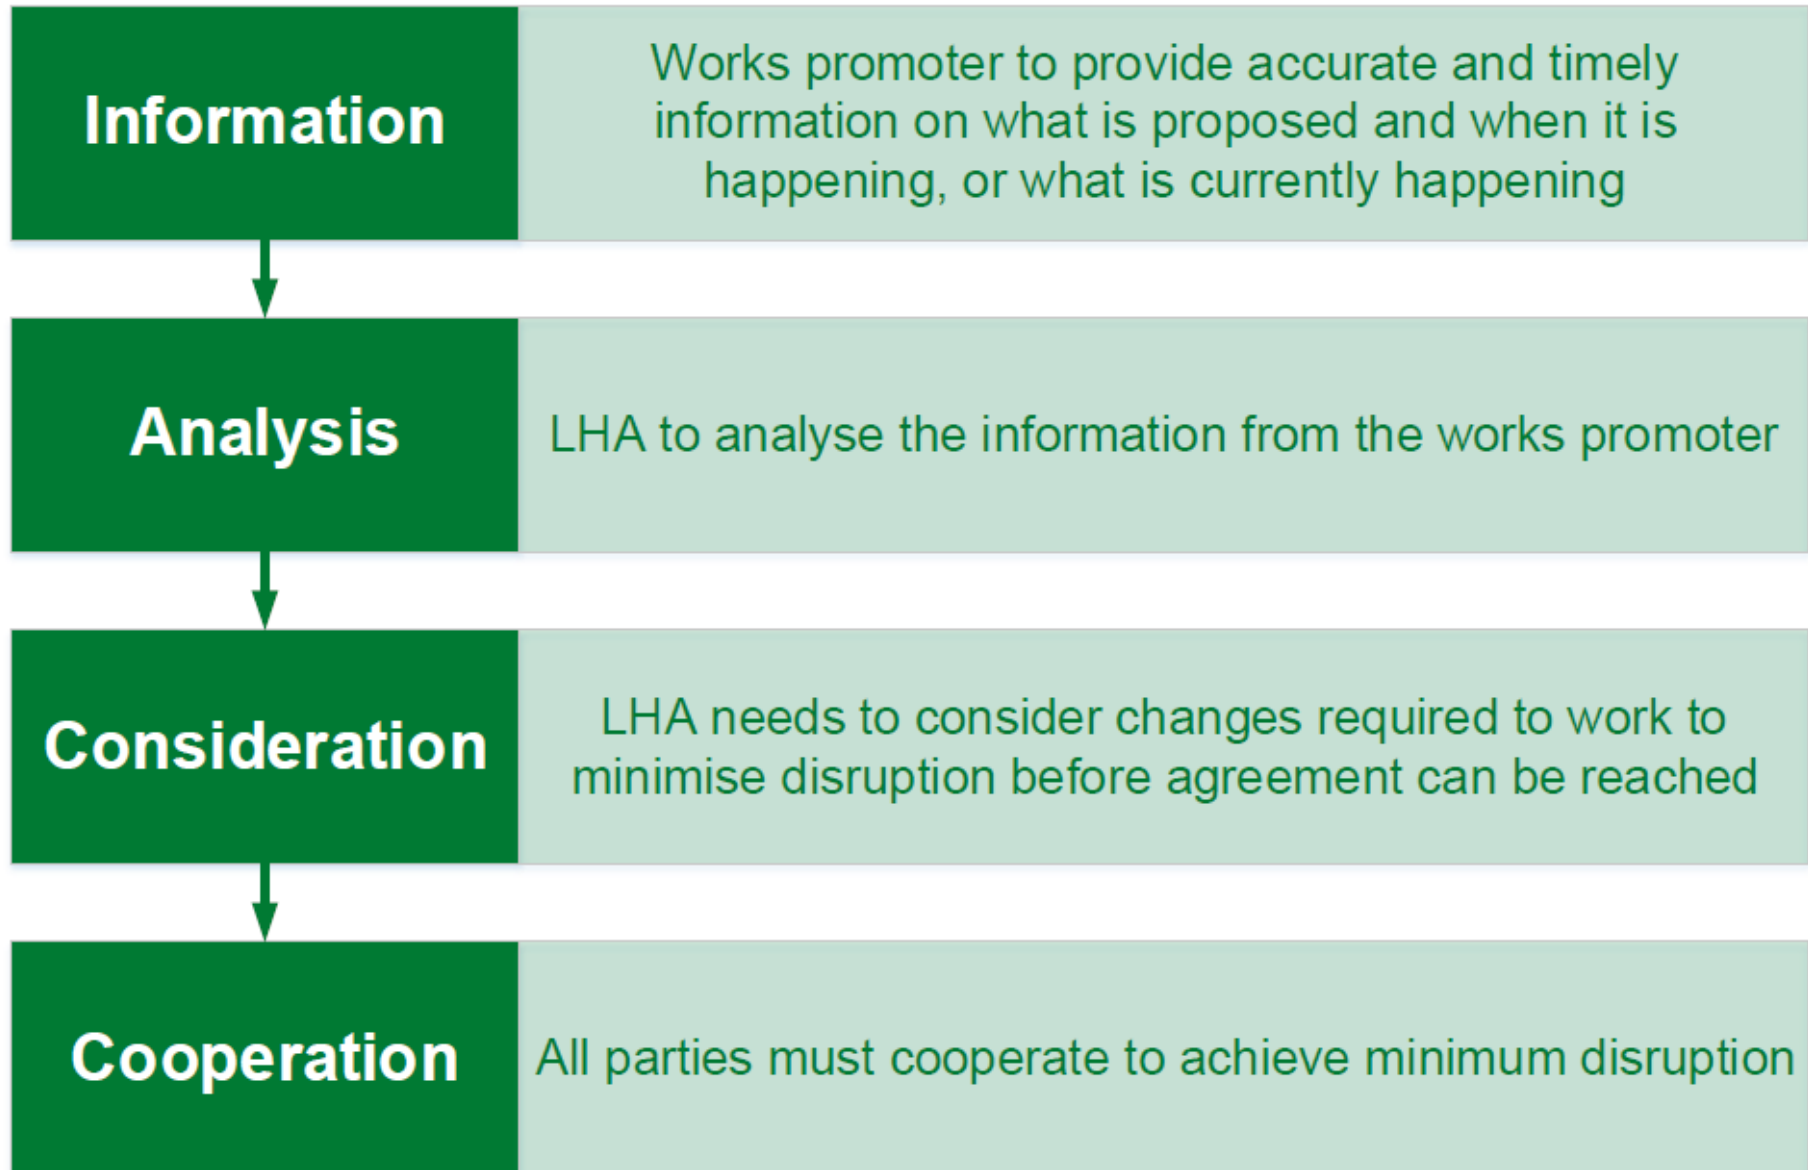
Information

Works promoter to provide accurate and timely information on what is proposed and when it is happening, or what is currently happening

Analysis

LHA to analyse the information from the works promoter

Consideration

LHA needs to consider changes required to work to minimise disruption before agreement can be reached

Cooperation

All parties must cooperate to achieve minimum disruption